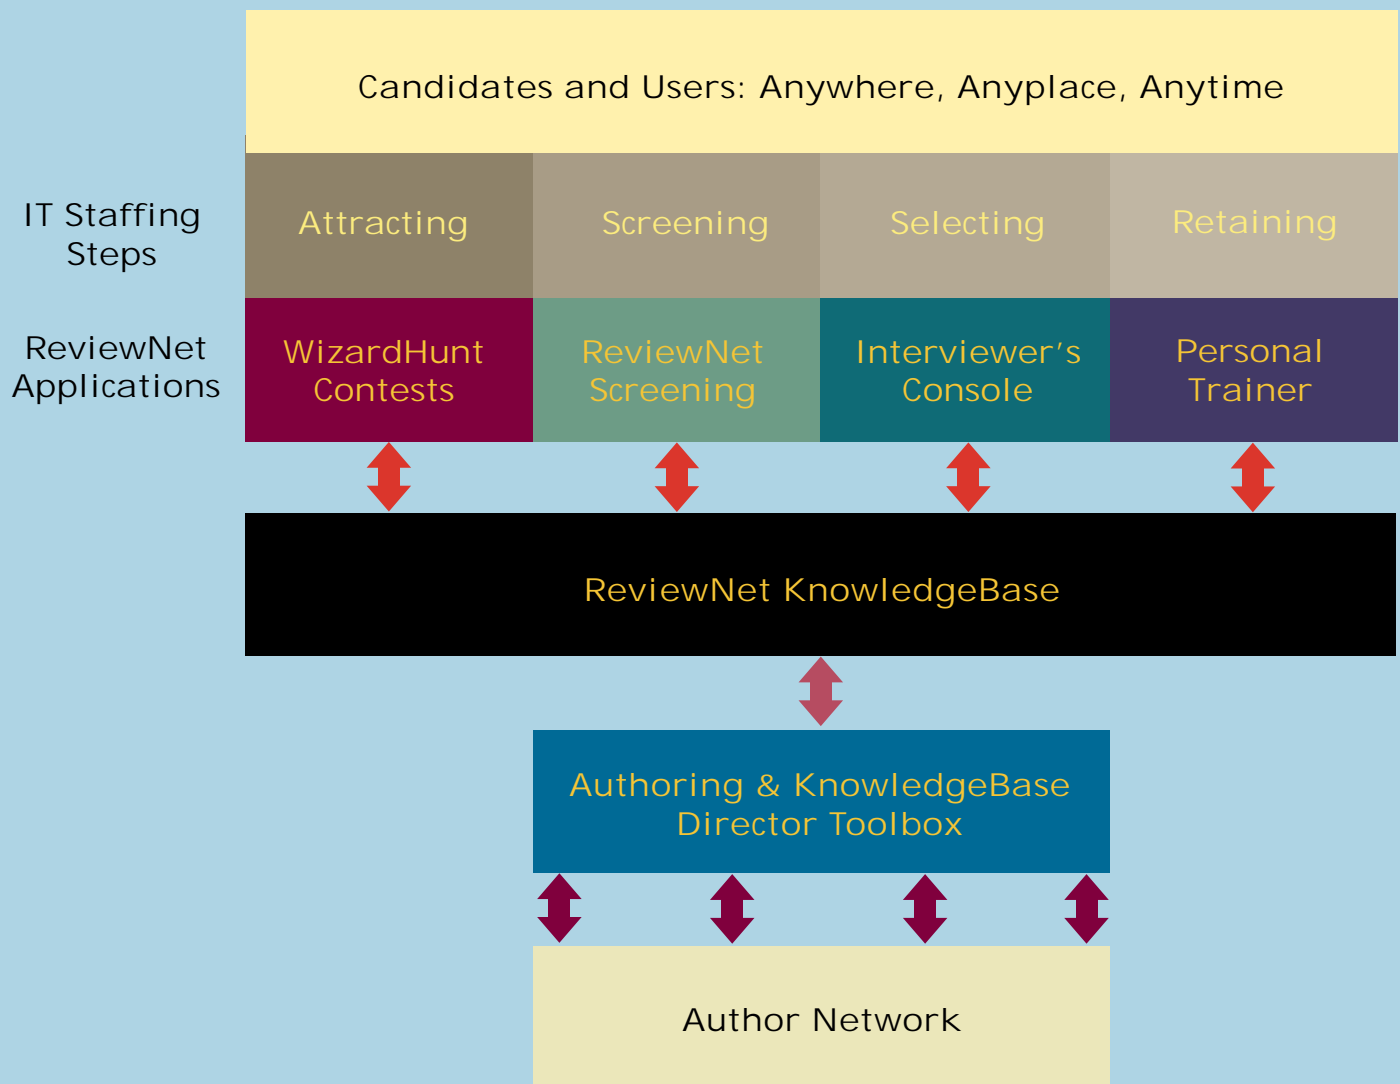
Candidates and Users: Anywhere, Anyplace, Anytime

IT Staffing Steps

Attracting

Screening

Selecting

Retaining

ReviewNet Applications

WizardHunt Contests

ReviewNet Screening

Interviewer’s Console

Personal Trainer

ReviewNet KnowledgeBase

Authoring & KnowledgeBase Director Toolbox

Author Network